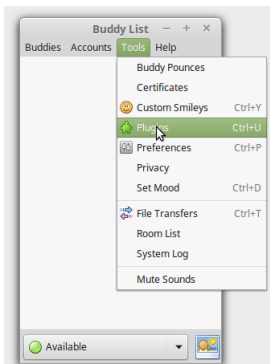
Buddy List – + ×

Buddies Accounts Tools Help

Buddy Pounces
Certificates
Custom Smileys Ctrl+Y
Plugins Ctrl+U
Preferences Ctrl+P
Privacy
Set Mood Ctrl+D
File Transfers Ctrl+T
Room List
System Log
Mute Sounds

Available